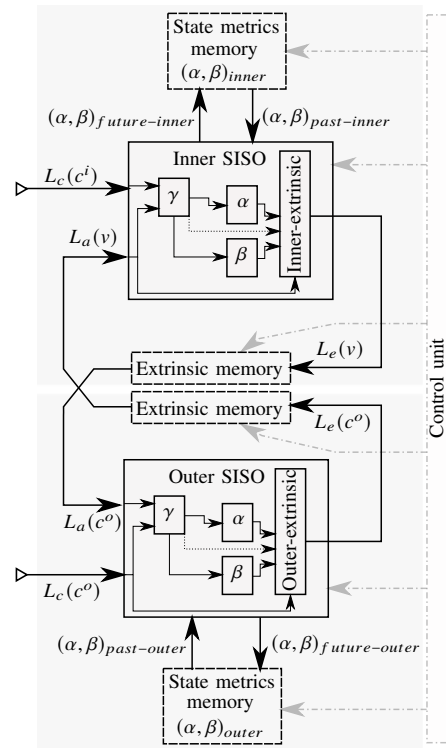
State metrics memory $(\alpha,\beta)_{inner}$

$(\alpha,\beta)_{future-inner}$

$(\alpha,\beta)_{past-inner}$

Inner SISO

$L_c(c^i)$

$\gamma$

$\alpha$

$\beta$

Inner-extrinsic

$L_a(v)$

$L_e(v)$

Extrinsic memory

Extrinsic memory

$L_e(c^o)$

Control unit

Outer SISO

$L_a(c^o)$

$\gamma$

$\alpha$

$\beta$

Outer-extrinsic

$L_c(c^o)$

$(\alpha,\beta)_{past-outer}$

$(\alpha,\beta)_{future-outer}$

State metrics memory $(\alpha,\beta)_{outer}$